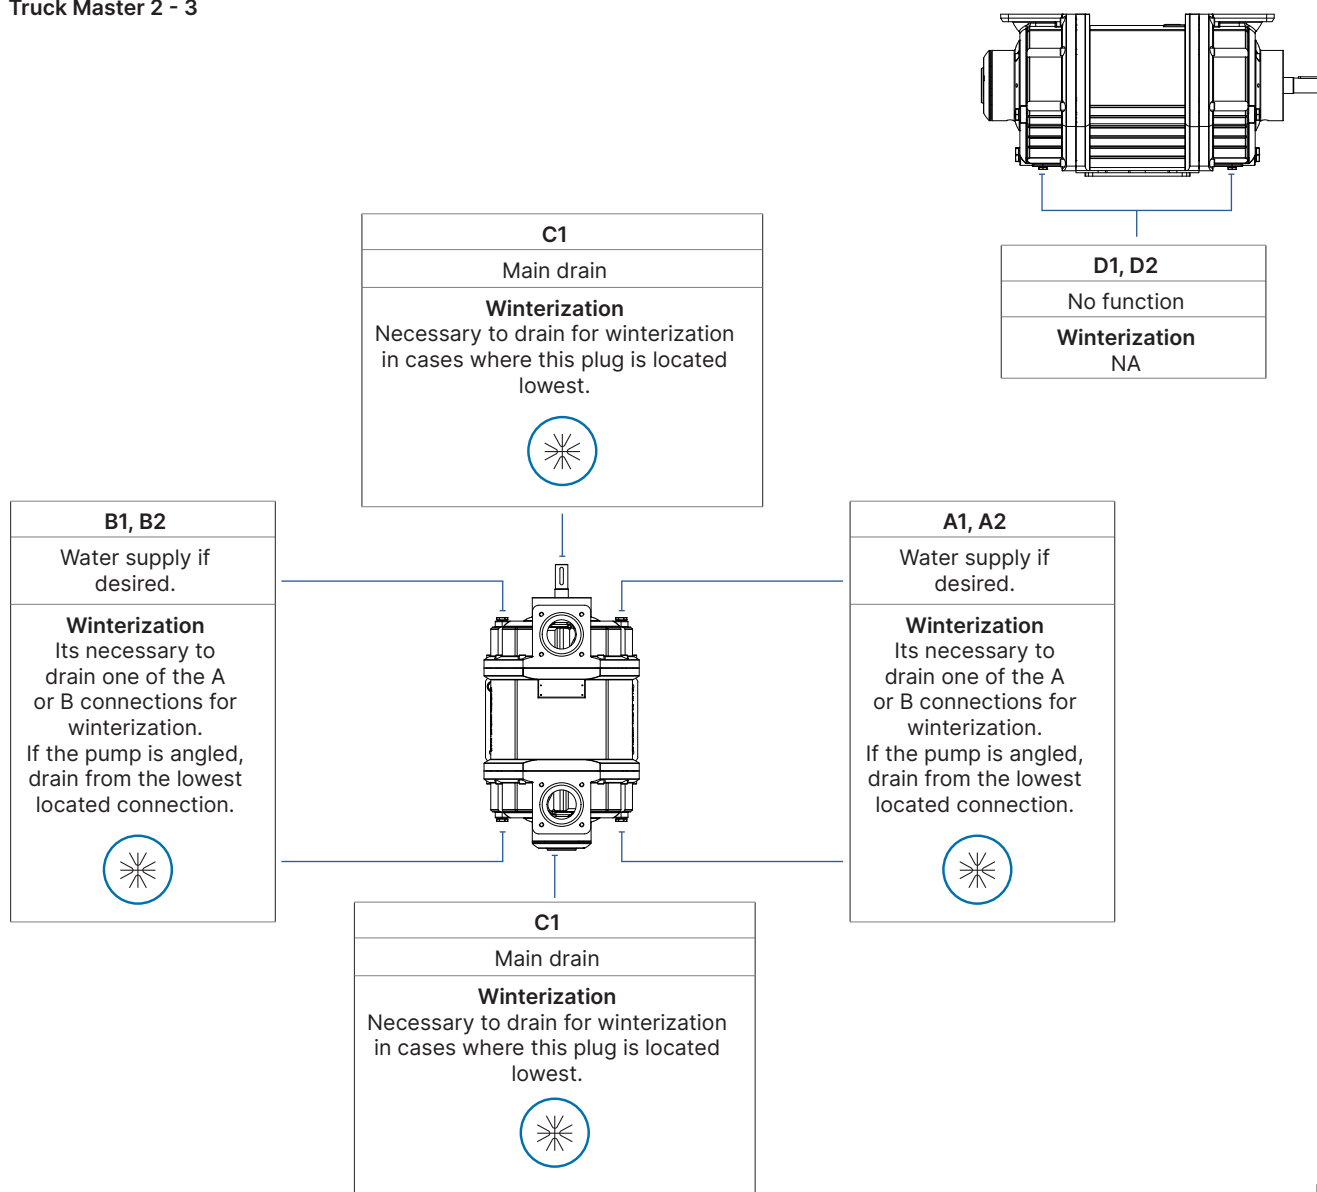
Truck Master 2 - 3

C1

Main drain

Winterization
Necessary to drain for winterization in cases where this plug is located lowest.

D1, D2

No function

Winterization
NA

B1, B2

Water supply if desired.

Winterization
Its necessary to drain one of the A or B connections for winterization.
If the pump is angled, drain from the lowest located connection.

A1, A2

Water supply if desired.

Winterization
Its necessary to drain one of the A or B connections for winterization.
If the pump is angled, drain from the lowest located connection.

C1

Main drain

Winterization
Necessary to drain for winterization in cases where this plug is located lowest.